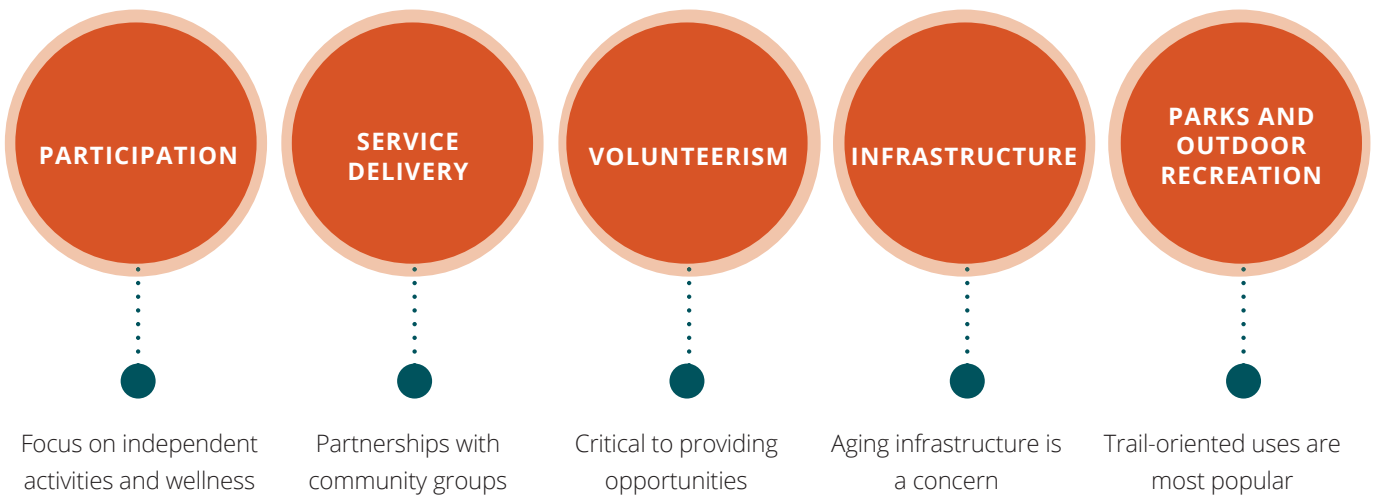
PARTICIPATION

Focus on independent activities and wellness

SERVICE DELIVERY

Partnerships with community groups

VOLUNTEERISM

Critical to providing opportunities

INFRASTRUCTURE

Aging infrastructure is a concern

PARKS AND OUTDOOR RECREATION

Trail-oriented uses are most popular